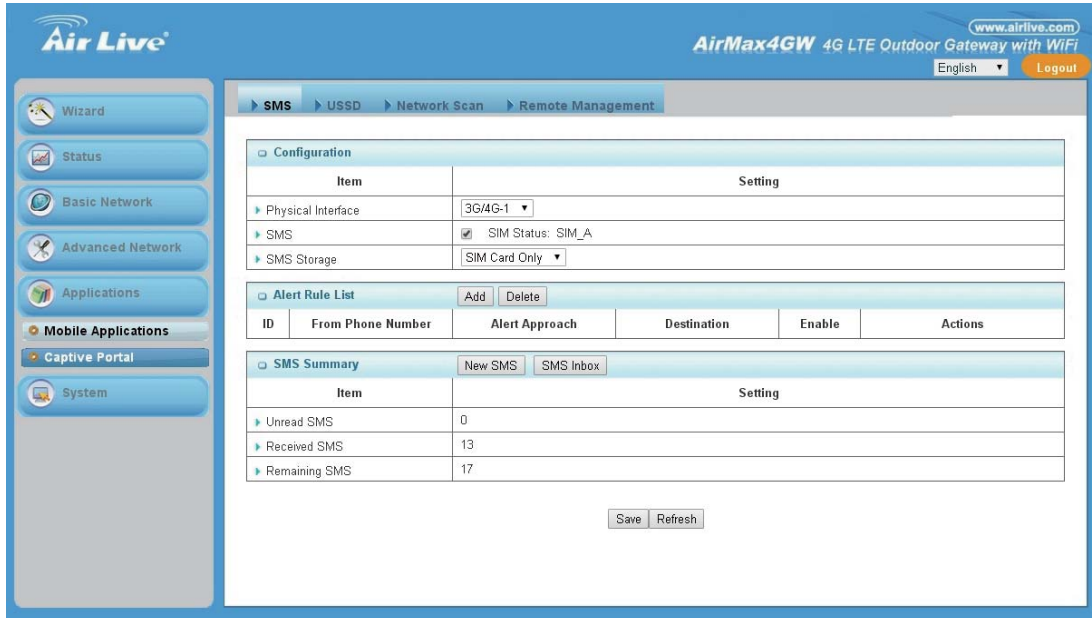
Air Live

www.airlive.com

AirMax4GW 4G LTE Outdoor Gateway with WiFi

English

Logout

Wizard

Status

Basic Network

Advanced Network

Applications

Mobile Applications

Captive Portal

System

SMS USSD Network Scan Remote Management

Configuration

| Item | Setting |
|---|---|
| Physical Interface | 3G/4G-1 |
| SMS | SIM Status: SIM_A |
| SMS Storage | SIM Card Only |

Alert Rule List Add Delete

| ID | From Phone Number | Alert Approach | Destination | Enable | Actions |
|---|---|---|---|---|---|

SMS Summary New SMS SMS Inbox

| Item | Setting |
|---|---|
| Unread SMS | 0 |
| Received SMS | 13 |
| Remaining SMS | 17 |

Save Refresh